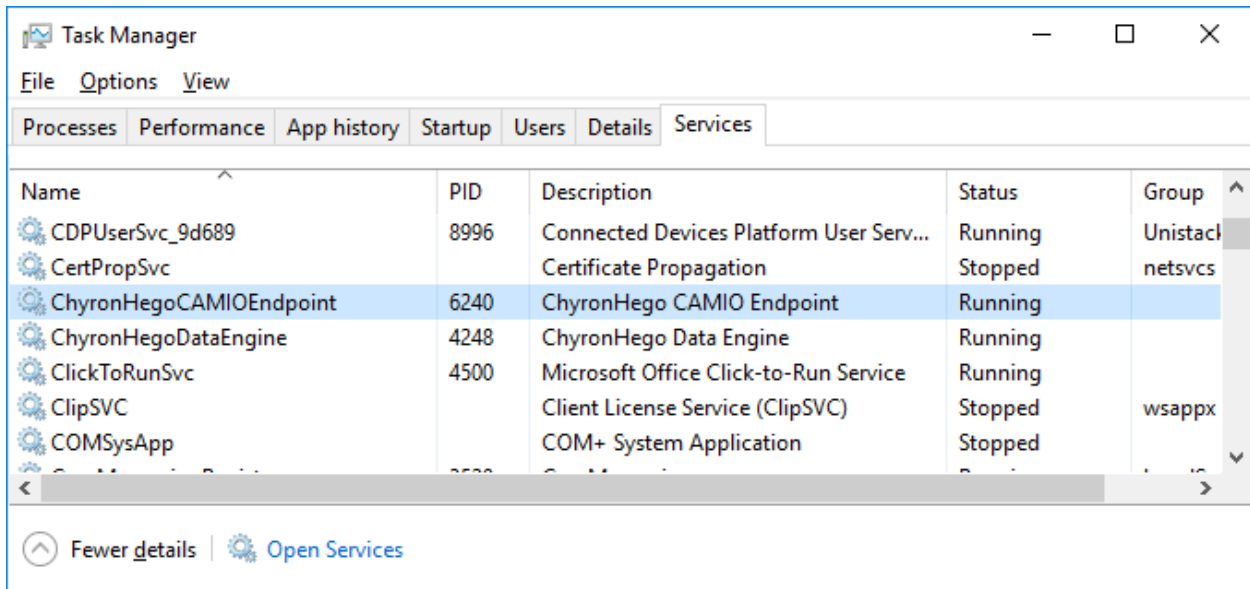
Task Manager

File Options View

Processes | Performance | App history | Startup | Users | Details | Services

| Name | PID | Description | Status | Group |
|---|---|---|---|---|
| CDPUserSvc_9d689 | 8996 | Connected Devices Platform User Serv... | Running | Unistack |
| CertPropSvc | | Certificate Propagation | Stopped | netsvcs |
| ChyronHegoCAMIOEndpoint | 6240 | ChyronHego CAMIO Endpoint | Running | |
| ChyronHegoDataEngine | 4248 | ChyronHego Data Engine | Running | |
| ClickToRunSvc | 4500 | Microsoft Office Click-to-Run Service | Running | |
| ClipSVC | | Client License Service (ClipSVC) | Stopped | wsappx |
| COMSysApp | | COM+ System Application | Stopped | |
| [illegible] | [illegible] | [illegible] | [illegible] | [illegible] |

Fewer details | Open Services